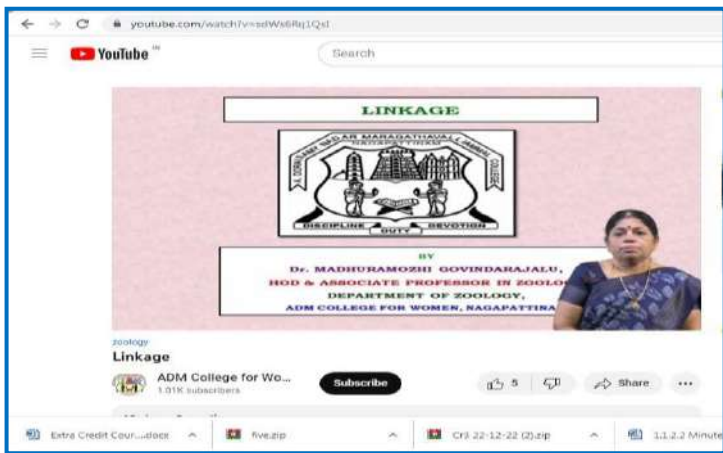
youtube.com/watch?v=sdWs6Rq1QsI

YouTube

Search

LINKAGE

AR MARAGATHAVALLI
NAGAPATTINAM
COLLEGE

DISCIPLINE DUTY DEVOTION

BY
Dr. MADHURAMOZHI GOVINDARAJALU,
HOD & ASSOCIATE PROFESSOR IN ZOOLO
DEPARTMENT OF ZOOLOGY,
ADM COLLEGE FOR WOMEN, NAGAPATTINA

zoology
Linkage

ADM College for Wo...
1.01K subscribers

Subscribe

5

Share

...

Extra Credit Cour....docx

five.zip

Cr3 22-12-22 (2).zip

1.1.2.2 Minute